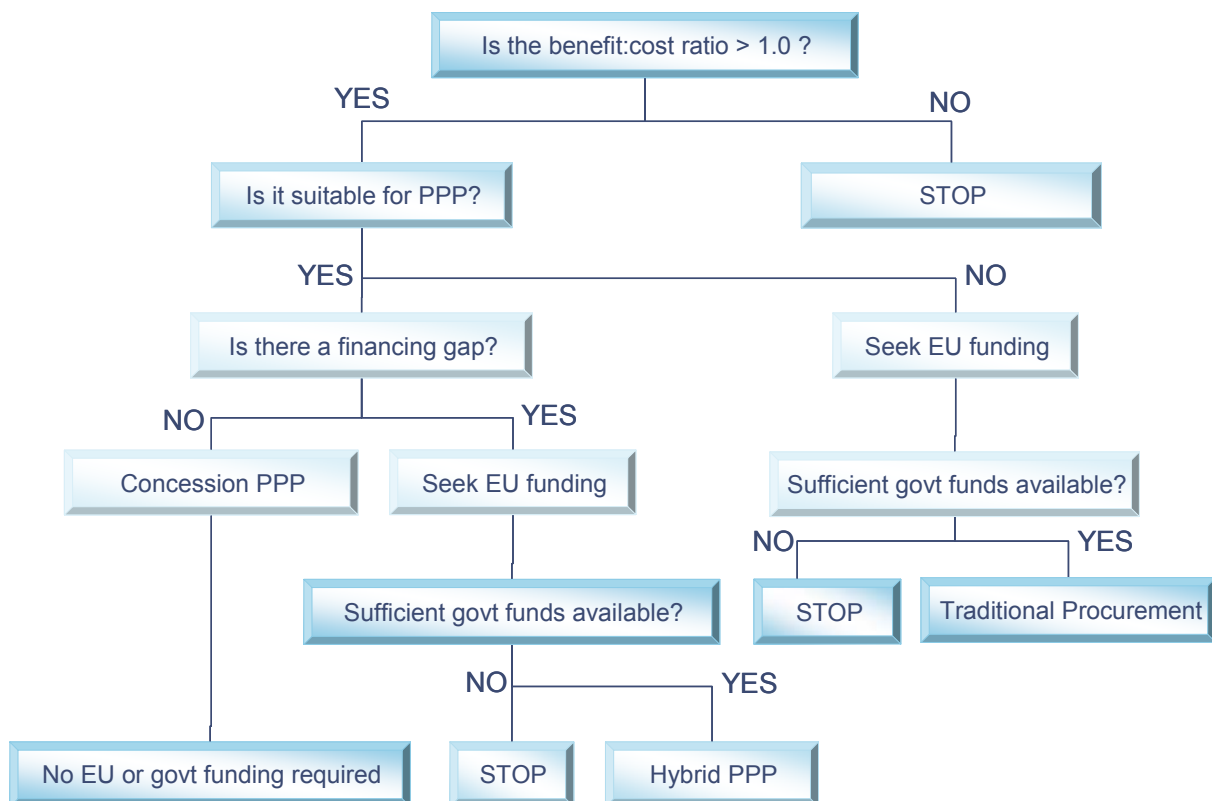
Is the benefit:cost ratio > 1.0 ?

YES

NO

Is it suitable for PPP?

STOP

YES

NO

Is there a financing gap?

Seek EU funding

NO

YES

Concession PPP

Seek EU funding

Sufficient govt funds available?

NO

YES

Sufficient govt funds available?

STOP

Traditional Procurement

NO

YES

No EU or govt funding required

STOP

Hybrid PPP